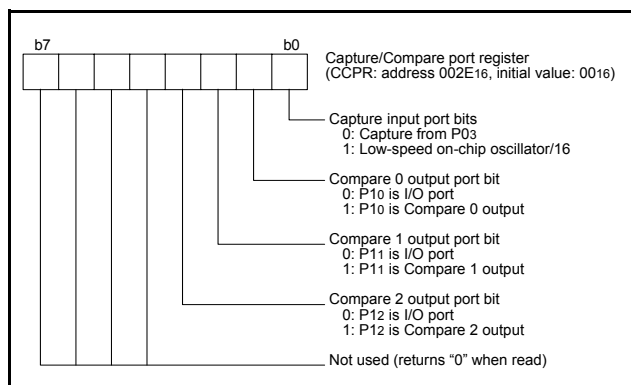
b7

b0

Capture/Compare port register
(CCPR: address $002E_{16}$, initial value: $00_{16}$)

Capture input port bits
0: Capture from $P0_3$
1: Low-speed on-chip oscillator/16

Compare 0 output port bit
0: $P1_0$ is I/O port
1: $P1_0$ is Compare 0 output

Compare 1 output port bit
0: $P1_1$ is I/O port
1: $P1_1$ is Compare 1 output

Compare 2 output port bit
0: $P1_2$ is I/O port
1: $P1_2$ is Compare 2 output

Not used (returns “0” when read)